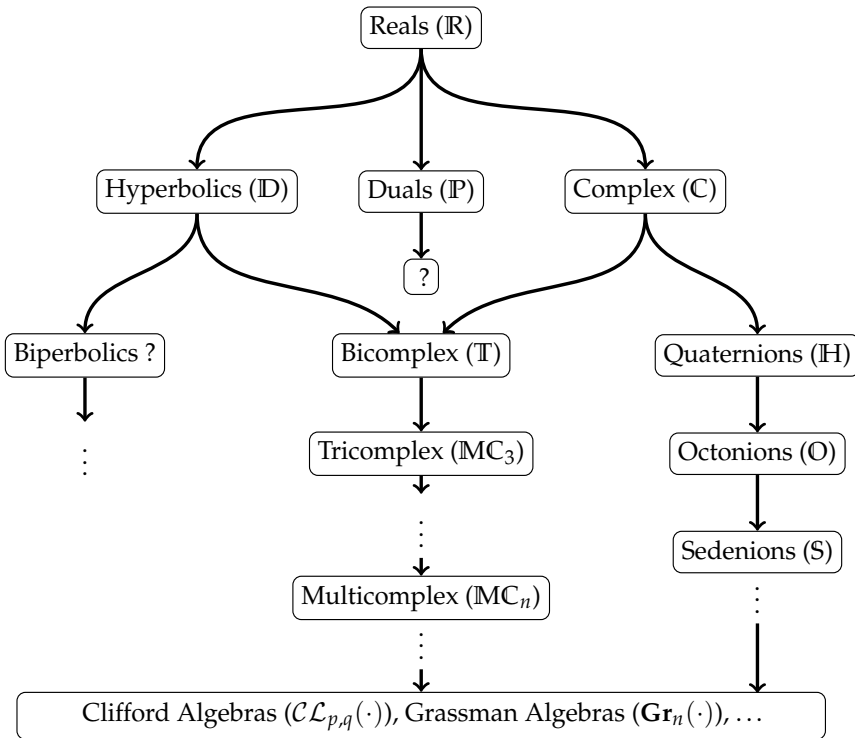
Reals ($\mathbb{R}$)

Hyperbolics ($\mathbb{D}$)

Duals ($\mathbb{P}$)

Complex ($\mathbb{C}$)

?

Biperbolics ?

Bicomplex ($\mathbb{T}$)

Quaternions ($\mathbb{H}$)

$\vdots$

Tricomplex ($\mathbb{MC}_3$)

Octonions ($\mathbb{O}$)

$\vdots$

Sedenions ($\mathbb{S}$)

Multicomplex ($\mathbb{MC}_n$)

$\vdots$

$\vdots$

Clifford Algebras ($\mathcal{CL}_{p,q}(\cdot)$), Grassman Algebras ($\mathbf{Gr}_n(\cdot)$), ...